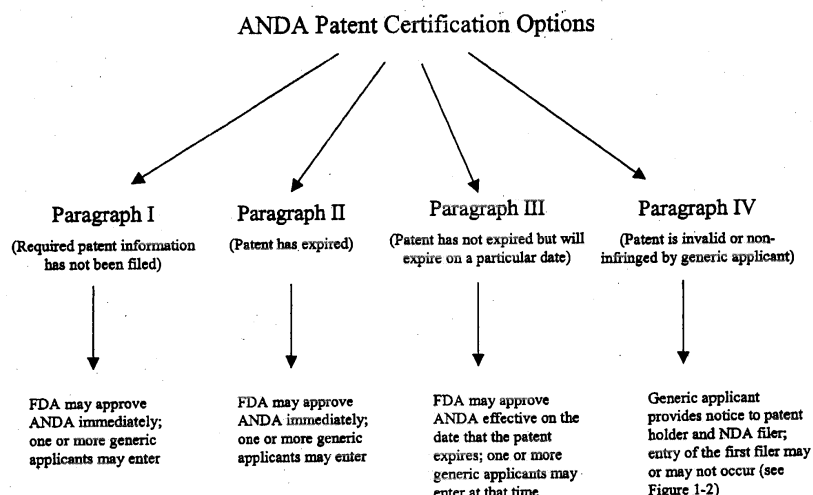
ANDA Patent Certification Options

Paragraph I
(Required patent information has not been filed)

FDA may approve ANDA immediately; one or more generic applicants may enter

Paragraph II
(Patent has expired)

FDA may approve ANDA immediately; one or more generic applicants may enter

Paragraph III
(Patent has not expired but will expire on a particular date)

FDA may approve ANDA effective on the date that the patent expires; one or more generic applicants may enter at that time

Paragraph IV
(Patent is invalid or non-infringed by generic applicant)

Generic applicant provides notice to patent holder and NDA filer; entry of the first filer may or may not occur (see Figure 1-2)